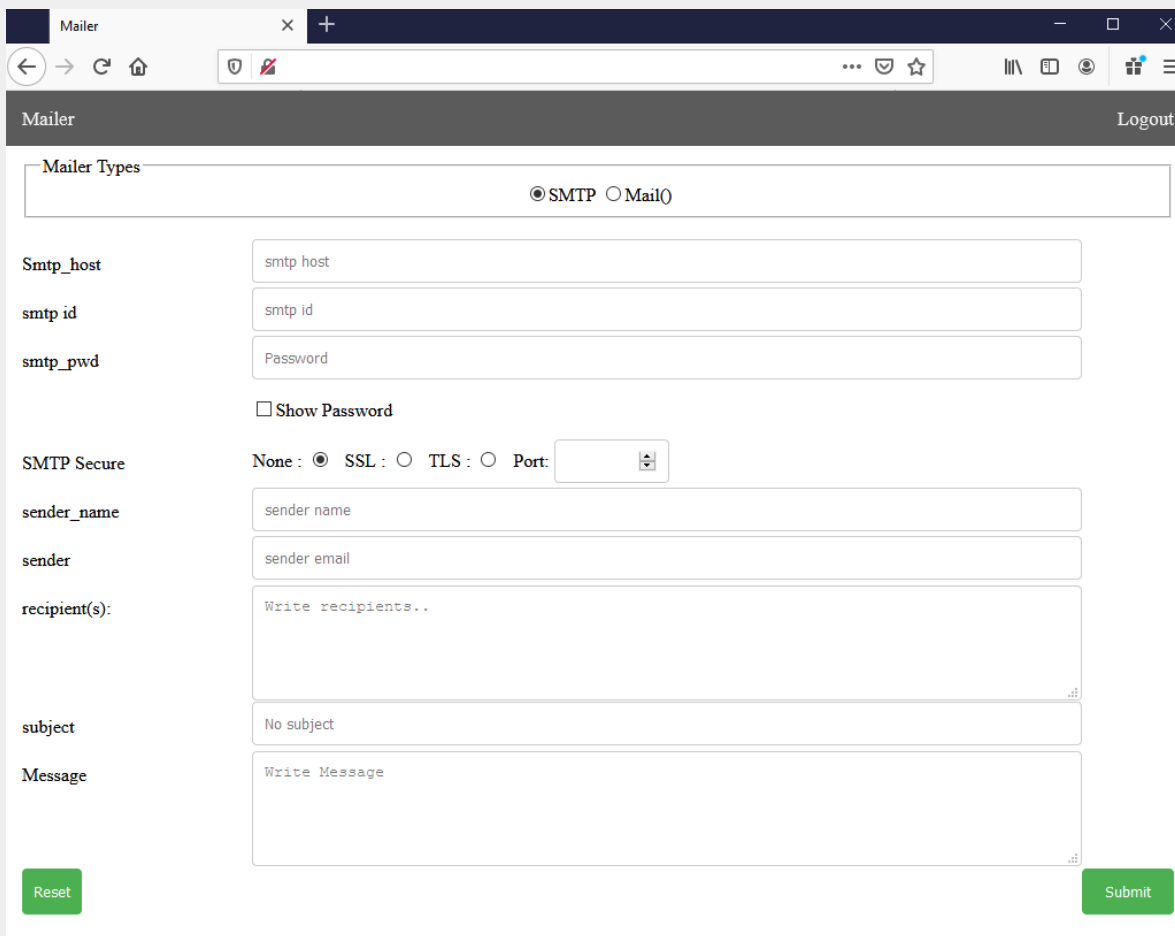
Mailer

Mailer

Logout

Mailer Types

SMTP Mail()

Smtp_host smtp host

smtp id smtp id

smtp_pwd Password

Show Password

SMTP Secure None : SSL : TLS : Port:

sender_name sender name

sender sender email

recipient(s): Write recipients..

subject No subject

Message Write Message

Reset

Submit